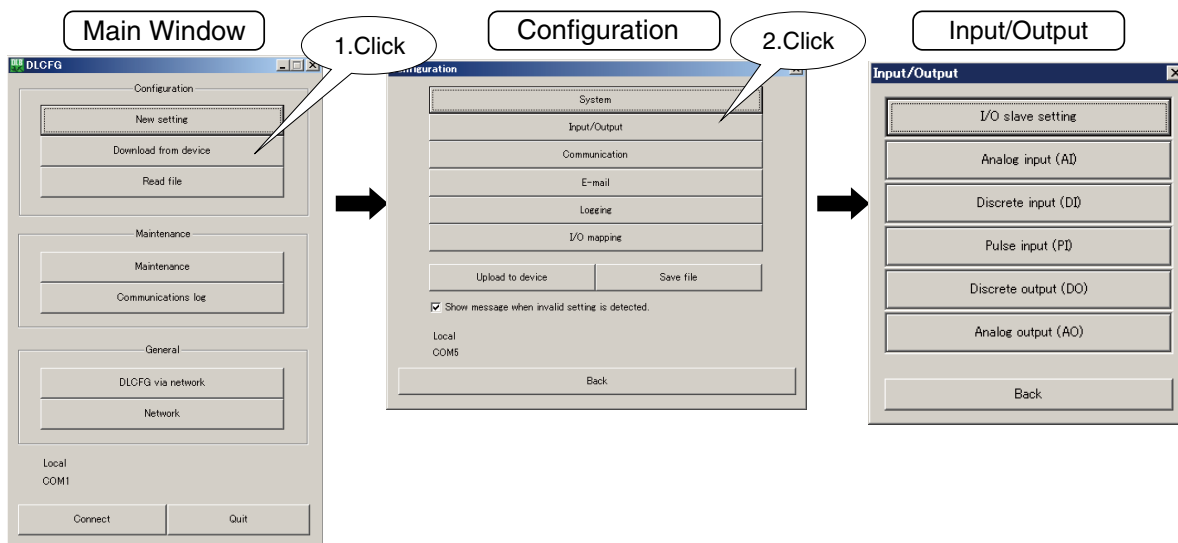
Main Window

1.Click

DLCFG

Configuration

New setting

Download from device

Read file

Maintenance

Maintenance

Communications log

General

DLCFG via network

Network

Local
COM1

Connect

Quit

Configuration

2.Click

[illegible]figuration

System

Input/Output

Communication

E-mail

Logging

I/O mapping

Upload to device

Save file

☑ Show message when invalid setting is detected.

Local
COM5

Back

Input/Output

Input/Output

I/O slave setting

Analog input (AI)

Discrete input (DI)

Pulse input (PI)

Discrete output (DO)

Analog output (AO)

Back